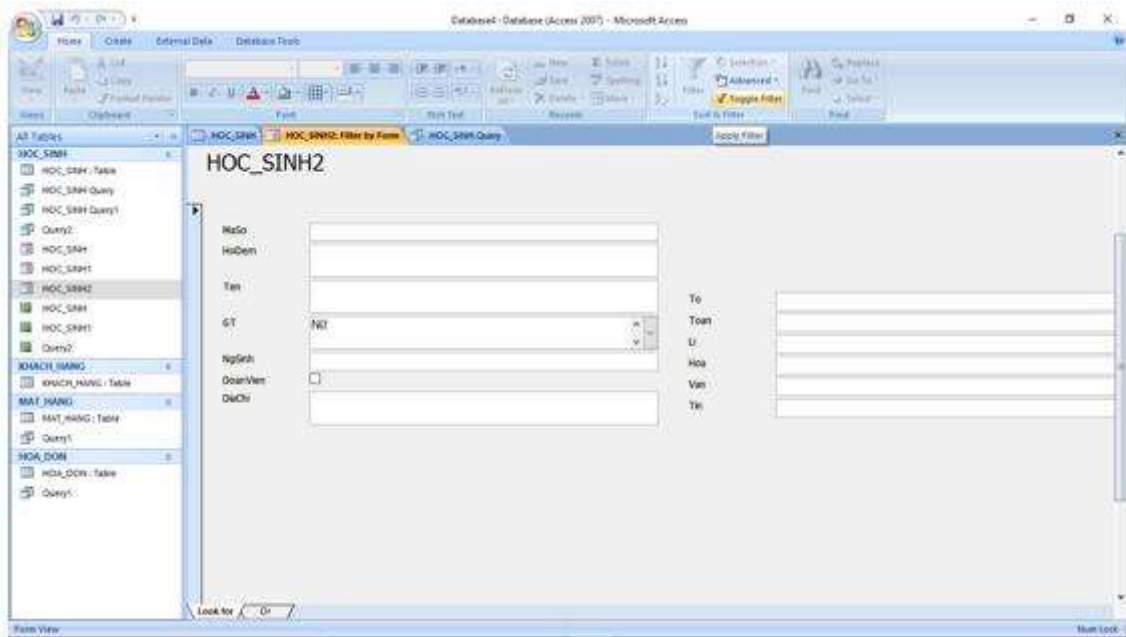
Database4 : Database (Access 2007) - Microsoft Access

Home Create External Data Database Tools

View Paste Cut Copy Format Painter
Views Clipboard Font Rich Text
Refresh All New Save Delete Totals Spelling More Records
Filter Selection Advanced Toggle Filter Sort & Filter
Find Replace Go To Select Find

All Tables
HOC_SINH
HOC_SINH : Table
HOC_SINH Query
HOC_SINH Query1
Query2
HOC_SINH
HOC_SINH1
HOC_SINH2
HOC_SINH
HOC_SINH1
Query2
KHACH_HANG
KHACH_HANG : Table
MAT_HANG
MAT_HANG : Table
Query1
HOA_DON
HOA_DON : Table
Query1

HOC_SINH HOC_SINH2: Filter by Form HOC_SINH Query
Apply Filter

HOC_SINH2

MaSo
HoDem
Ten
GT Nữ
NgSinh
DoanVien
DiaChi

To
Toan
Li
Hoa
Van
Tin

Look for Or

Form View Num Lock